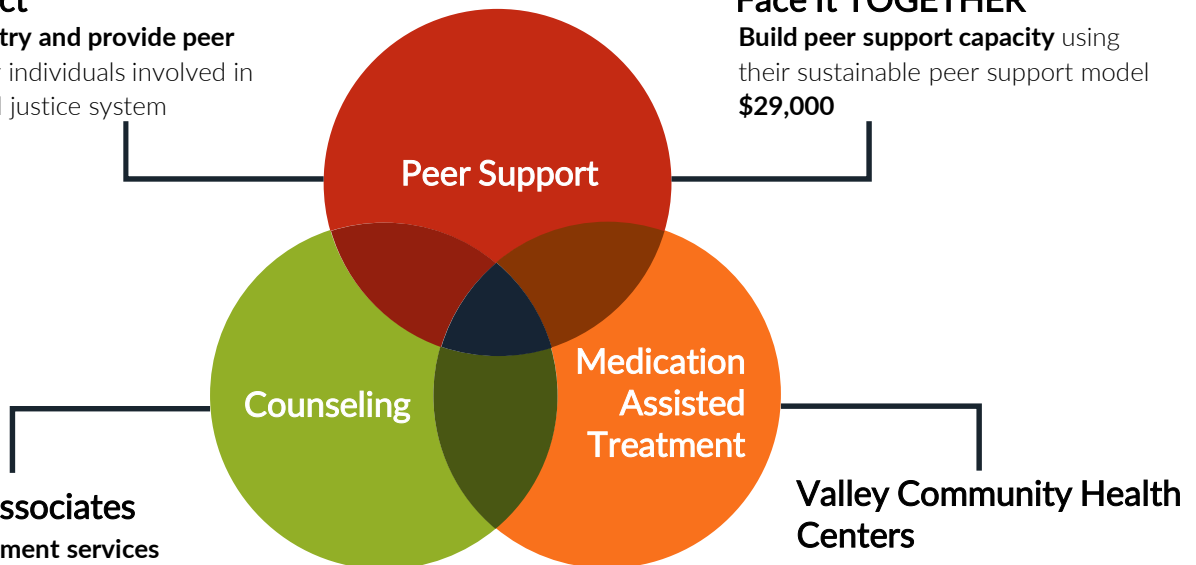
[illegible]ct
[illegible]try and provide peer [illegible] individuals involved in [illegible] justice system

Face it TOGETHER
**Build peer support capacity** using their sustainable peer support model
**$29,000**

Peer Support

Counseling

Medication Assisted Treatment

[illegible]ssociates
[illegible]ment services

Valley Community Health Centers